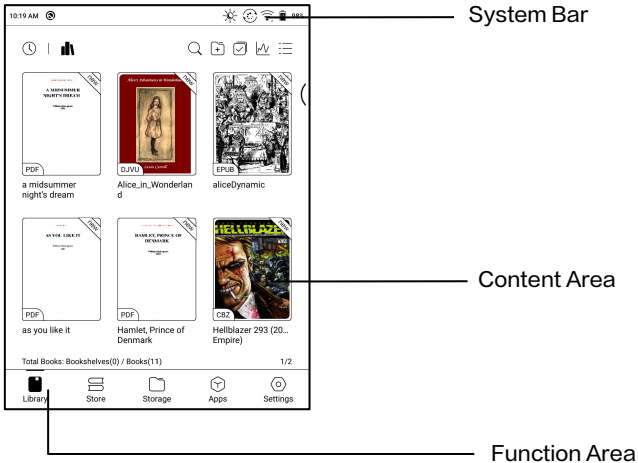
10:19 AM

68%

System Bar

A MIDSUMMER NIGHT'S DREAM

Alice's Adventures in Wonderland

NEW

PDF

DJVU

EPUB

a midsummer night's dream

Alice_in_Wonderland

aliceDynamic

AS YOU LIKE IT

HAMLET, PRINCE OF DENMARK

HELLBLAZER

PDF

PDF

CBZ

as you like it

Hamlet, Prince of Denmark

Hellblazer 293 (20... Empire)

Content Area

Total Books: Bookshelves(0) / Books(11)

1/2

Library

Store

Storage

Apps

Settings

Function Area